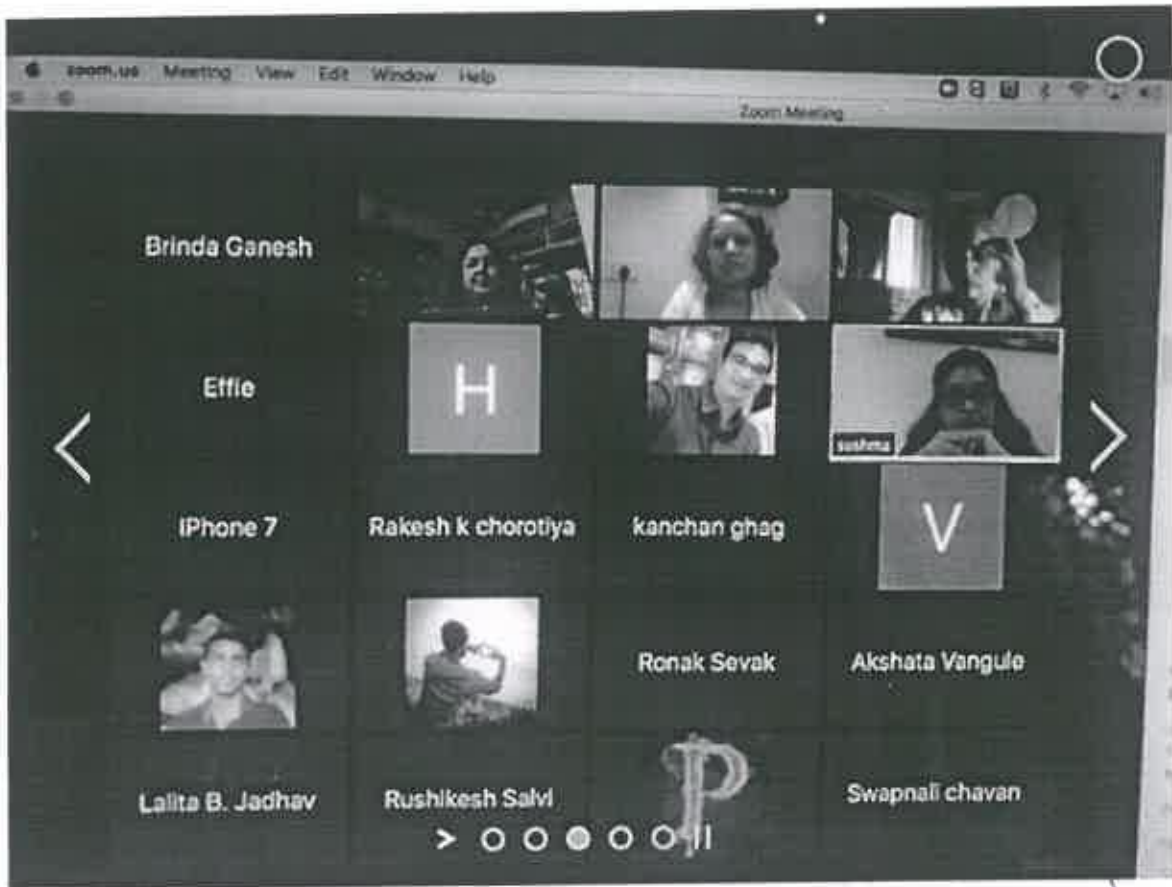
zoom.us Meeting View Edit Window Help

Zoom Meeting

Brinda Ganesh

Effie

H

sushma

iPhone 7

Rakesh k chorotiya

kanchan ghag

V

Ronak Sevak

Akshata Vangule

Lalita B. Jadhav

Rushikesh Salvi

P

Swapnali chavan